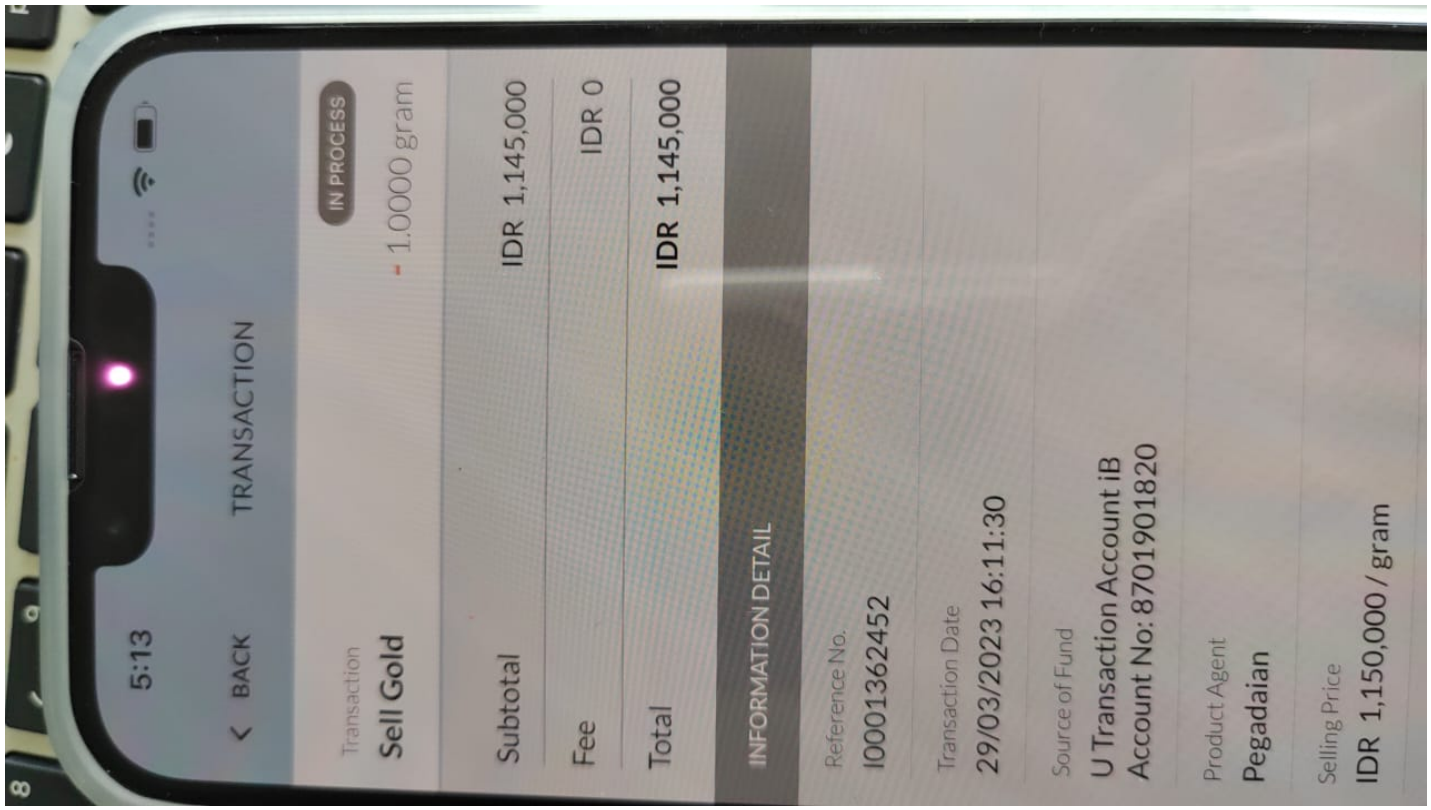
5:13

< BACK

TRANSACTION

Transaction
Sell Gold

IN PROCESS
- 1.0000 gram

Subtotal IDR 1,145,000

Fee IDR 0

Total IDR 1,145,000

INFORMATION DETAIL

Reference No.
I0001362452

Transaction Date
29/03/2023 16:11:30

Source of Fund
U Transaction Account iB
Account No: 8701901820

Product Agent
Pegadaian

Selling Price
IDR 1,150,000 / gram